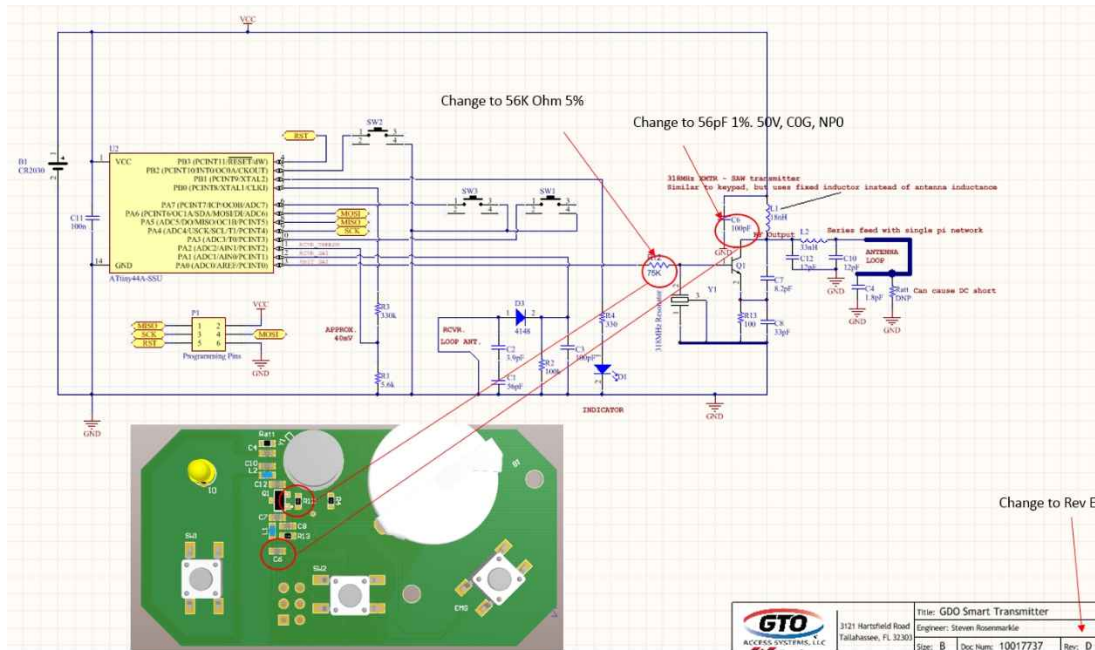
VCC

Change to 56K Ohm 5%

Change to 56pF 1%. 50V, C0G, NP0

B1
CR2030

C11
100n

U2
VCC
GND
ATtiny44A-SSU

PB3 (PCINT11/RESET/dW)
PB2 (PCINT10/INT0/OC0A/CKOUT)
PB1 (PCINT9/XTAL2)
PB0 (PCINT8/XTAL1/CLKI)
PA7 (PCINT7/ICP/OC0B/ADC7)
PA6 (PCINT6/OC1A/SDA/MOSI/DI/ADC6)
PA5 (ADC5/DO/MISO/OC1B/PCINT5)
PA4 (ADC4/USCK/SCL/T1/PCINT4)
PA3 (ADC3/T0/PCINT3)
PA2 (ADC2/AIN1/PCINT2)
PA1 (ADC1/AIN0/PCINT1)
PA0 (ADC0/AREF/PCINT0)

RST
SW2
SW3
SW1
MOSI
MISO
SCK

318MHz XMTR - SAW transmitter
Similar to keypad, but uses fixed inductor instead of antenna inductance

C6
100pF
L1
18nH
RF Output
Series feed with single pi network
L2
33nH
C12
12pF
C10
12pF
ANTENNA
LOOP
GND
C7
8.2pF
Q1
75K
Y1
C4
1.8pF
Rat1
DNP
Can cause DC short
R13
100
C8
33pF
318MHz Resonator

P1
MISO
SCK
RST
MOSI
VCC
GND
Programming Pins

R3
330k
APPROX.
40mV
R1
5.6k
D3
4148
RCVR.
LOOP ANT.
C2
3.9pF
C1
36pF
R2
100k
C3
100pF
R4
330
D1
INDICATOR
GND
GND

Change to Rev E

GTO ACCESS SYSTEMS, LLC
3121 Hartsfield Road
Tallahassee, FL 32303
Title: GDO Smart Transmitter
Engineer: Steven Rosenmarkle
Size: B
Doc Num: 10017737
Rev: D